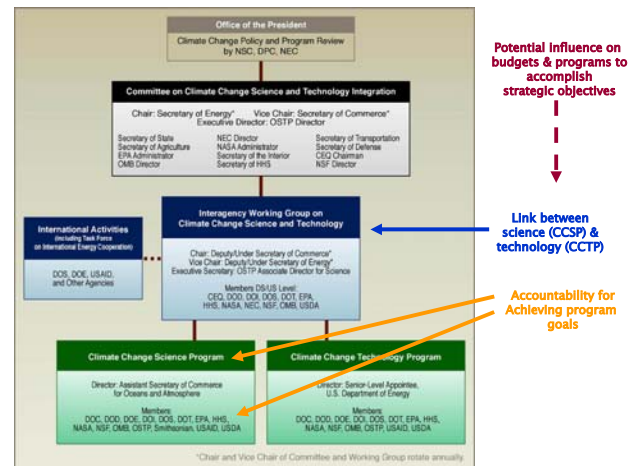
Office of the President

Climate Change Policy and Program Review by NSC, DPC, NEC

Committee on Climate Change Science and Technology Integration

Chair: Secretary of Energy* Vice Chair: Secretary of Commerce* Executive Director: OSTP Director

Secretary of State
Secretary of Agriculture
EPA Administrator
OMB Director

NEC Director
NASA Administrator
Secretary of the Interior
Secretary of HHS

Secretary of Transportation
Secretary of Defense
CEQ Chairman
NSF Director

International Activities (including Task Force on International Energy Cooperation)

DOS, DOE, USAID, and Other Agencies

Interagency Working Group on Climate Change Science and Technology

Chair: Deputy/Under Secretary of Commerce*
Vice Chair: Deputy/Under Secretary of Energy*
Executive Secretary: OSTP Associate Director for Science

Members DS/US Level:
CEQ, DOD, DOI, DOS, DOT, EPA, HHS, NASA, NEC, NSF, OMB, USDA

Climate Change Science Program

Director: Assistant Secretary of Commerce for Oceans and Atmosphere

Members:
DOC, DOD, DOE, DOI, DOS, DOT, EPA, HHS, NASA, NSF, OMB, OSTP, Smithsonian, USAID, USDA

Climate Change Technology Program

Director: Senior-Level Appointee, U.S. Department of Energy

Members:
DOC, DOD, DOE, DOI, DOS, DOT, EPA, HHS, NASA, NSF, OMB, OSTP, USAID, USDA

*Chair and Vice Chair of Committee and Working Group rotate annually.

Potential influence on budgets & programs to accomplish strategic objectives

Link between science (CCSP) & technology (CCTP)

Accountability for Achieving program goals